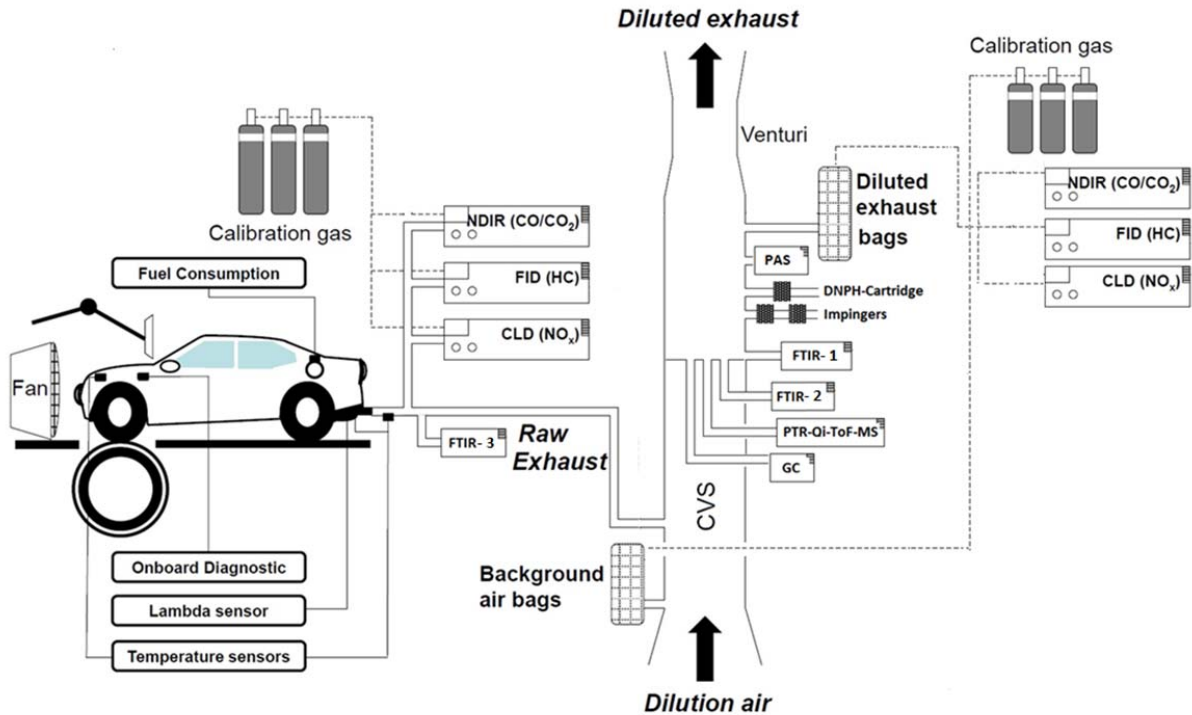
Diluted exhaust

Calibration gas

Venturi

Diluted exhaust bags

NDIR ($CO/CO_2$)

FID (HC)

CLD ($NO_x$)

Calibration gas

NDIR ($CO/CO_2$)

FID (HC)

CLD ($NO_x$)

Fuel Consumption

PAS

DNPH-Cartridge

Impingers

FTIR- 1

FTIR- 2

PTR-Qi-ToF-MS

GC

Fan

FTIR- 3

Raw Exhaust

CVS

Onboard Diagnostic

Lambda sensor

Temperature sensors

Background air bags

Dilution air